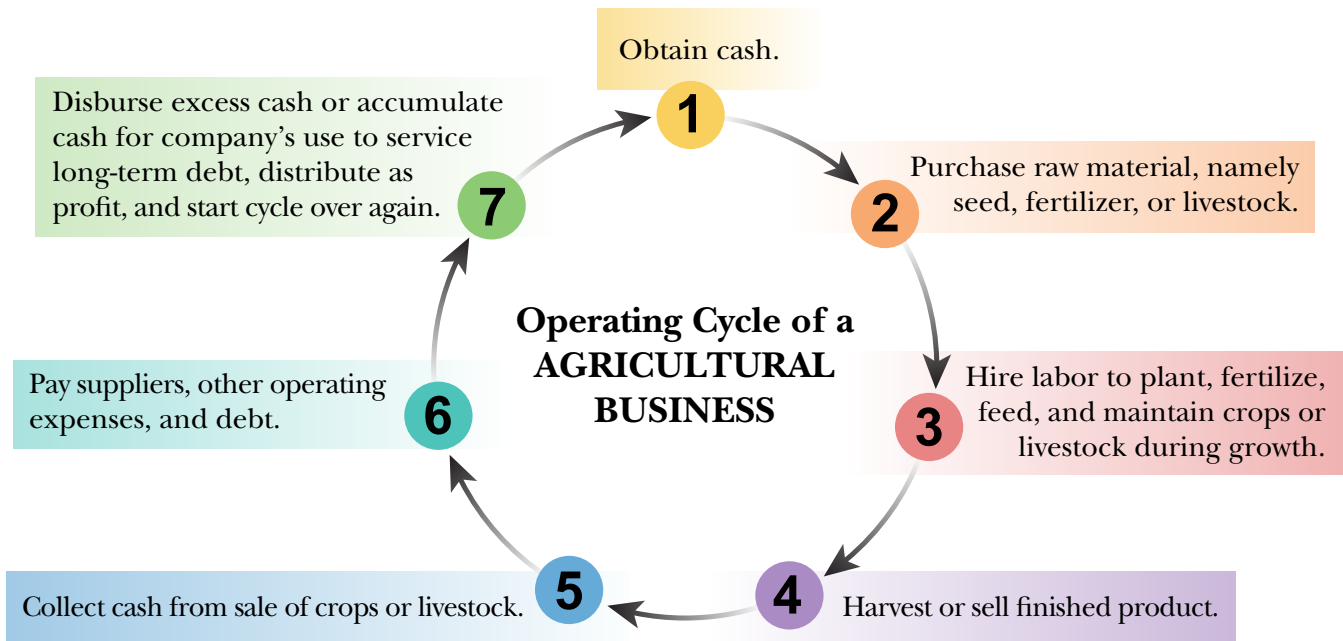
Operating Cycle of a AGRICULTURAL BUSINESS

1
Obtain cash.

2
Purchase raw material, namely seed, fertilizer, or livestock.

3
Hire labor to plant, fertilize, feed, and maintain crops or livestock during growth.

4
Harvest or sell finished product.

5
Collect cash from sale of crops or livestock.

6
Pay suppliers, other operating expenses, and debt.

7
Disburse excess cash or accumulate cash for company's use to service long-term debt, distribute as profit, and start cycle over again.